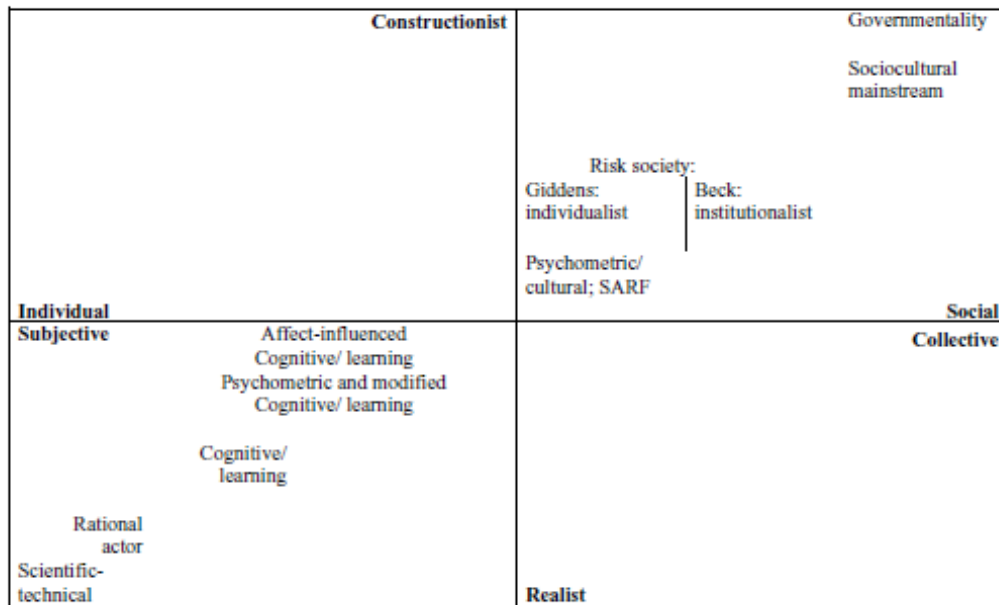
Constructionist

Governmentality

Sociocultural mainstream

Risk society:

Giddens: individualist

Beck: institutionalist

Psychometric/ cultural; SARF

Individual

Social

Subjective

Affect-influenced Cognitive/ learning

Psychometric and modified Cognitive/ learning

Collective

Cognitive/ learning

Rational actor

Scientific-technical

Realist